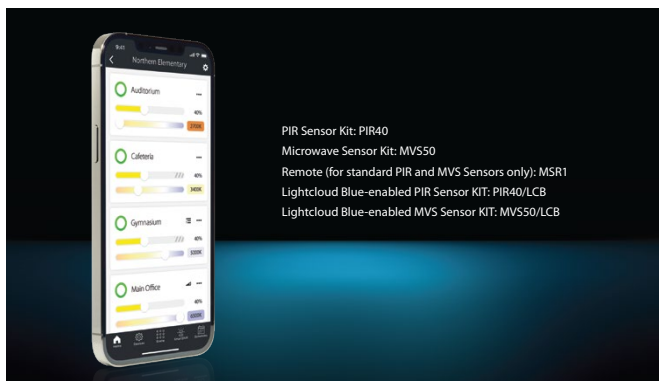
9:41

Northern Elementary

Auditorium

40%

2700K

Cafeteria

40%

3400K

Gymnasium

40%

3200K

Main Office

40%

4000K

PIR Sensor Kit: PIR40
Microwave Sensor Kit: MVS50
Remote (for standard PIR and MVS Sensors only): MSR1
Lightcloud Blue-enabled PIR Sensor KIT: PIR40/LCB
Lightcloud Blue-enabled MVS Sensor KIT: MVS50/LCB